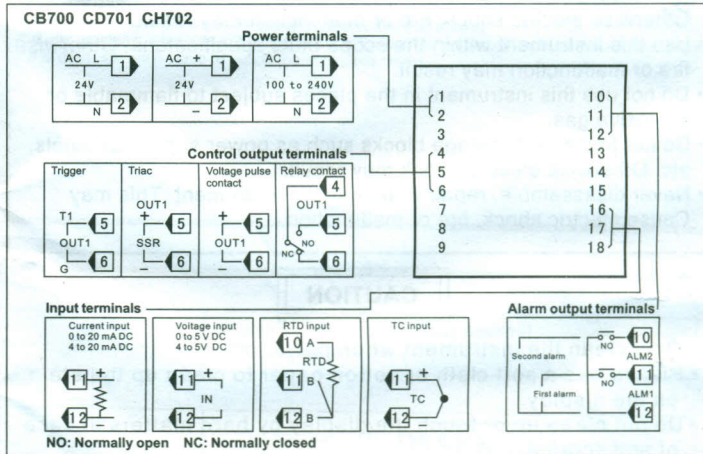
CB700 CD701 CH702

Power terminals

AC L 1 24V N 2

AC + 1 24V − 2

AC L 1 100 to 240V N 2

Control output terminals

Trigger T1 5 OUT1 G 6

Triac OUT1 + 5 SSR − 6

Voltage pulse contact + 5 OUT1 − 6

Relay contact 4 OUT1 5 NO NC 6

1 2 3 4 5 6 7 8 9 10 11 12 13 14 15 16 17 18

Input terminals

Current input 0 to 20 mA DC 4 to 20 mA DC 11 + 12 −

Voltage input 0 to 5 V DC 4 to 5V DC 11 + IN 12 −

RTD input 10 A RTD 11 B 12 B

TC input 11 + TC 12 −

Alarm output terminals

Second alarm First alarm NO 10 ALM2 NO 11 ALM1 12

NO: Normally open NC: Normally closed

CAUTION